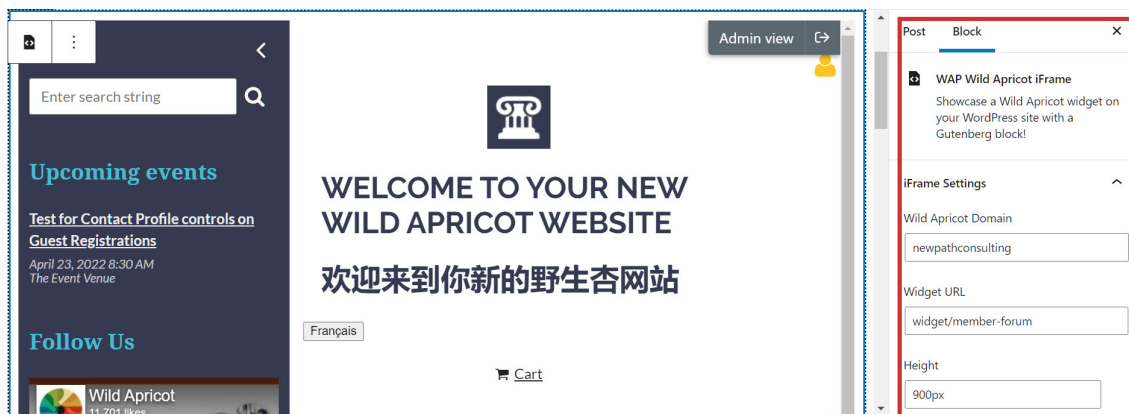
Enter search string

Upcoming events

Test for Contact Profile controls on Guest Registrations

April 23, 2022 8:30 AM
The Event Venue

Follow Us

Wild Apricot
11,701 likes

Admin view

WELCOME TO YOUR NEW WILD APRICOT WEBSITE

欢迎来到你新的野生杏网站

Français

Cart

Post
Block
×

WAP Wild Apricot iFrame

Showcase a Wild Apricot widget on your WordPress site with a Gutenberg block!

iFrame Settings

Wild Apricot Domain

newpathconsulting

Widget URL

widget/member-forum

Height

900px